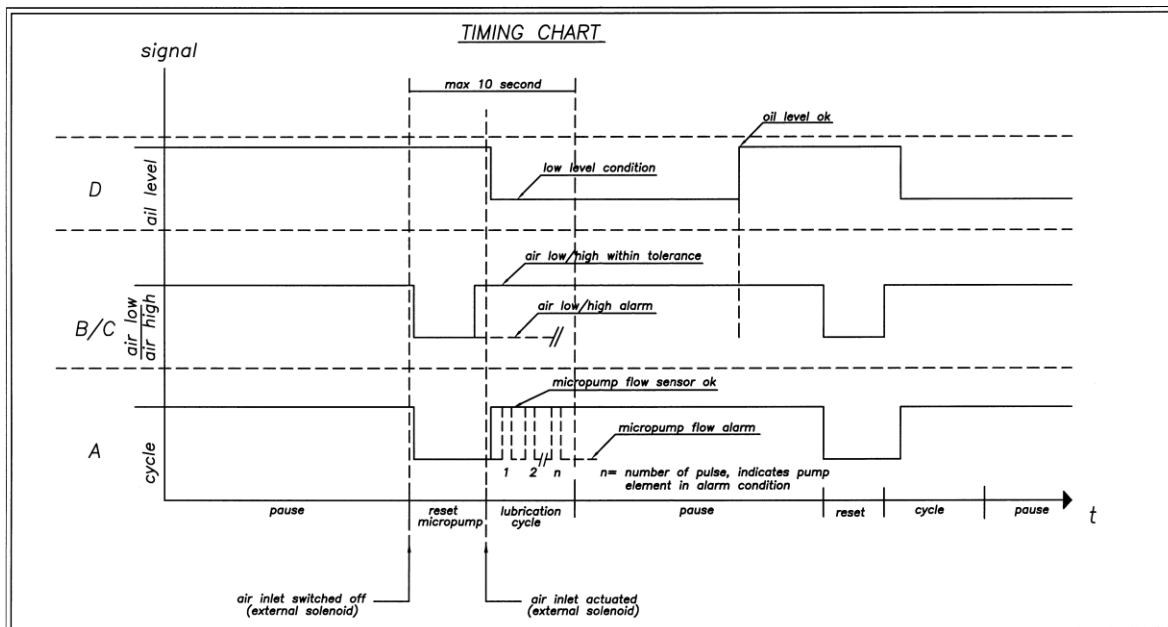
TIMING CHART

signal

max 10 second

oil level ok

D

oil level

low level condition

air low/high within tolerance

B/C

air low
air high

air low/high alarm

micropump flow sensor ok

A

cycle

micropump flow alarm

1 2 n

n= number of pulse, indicates pump element in alarm condition

pause

reset micropump

lubrication cycle

pause

reset

cycle

pause

t

air inlet switched off (external solenoid)

air inlet actuated (external solenoid)